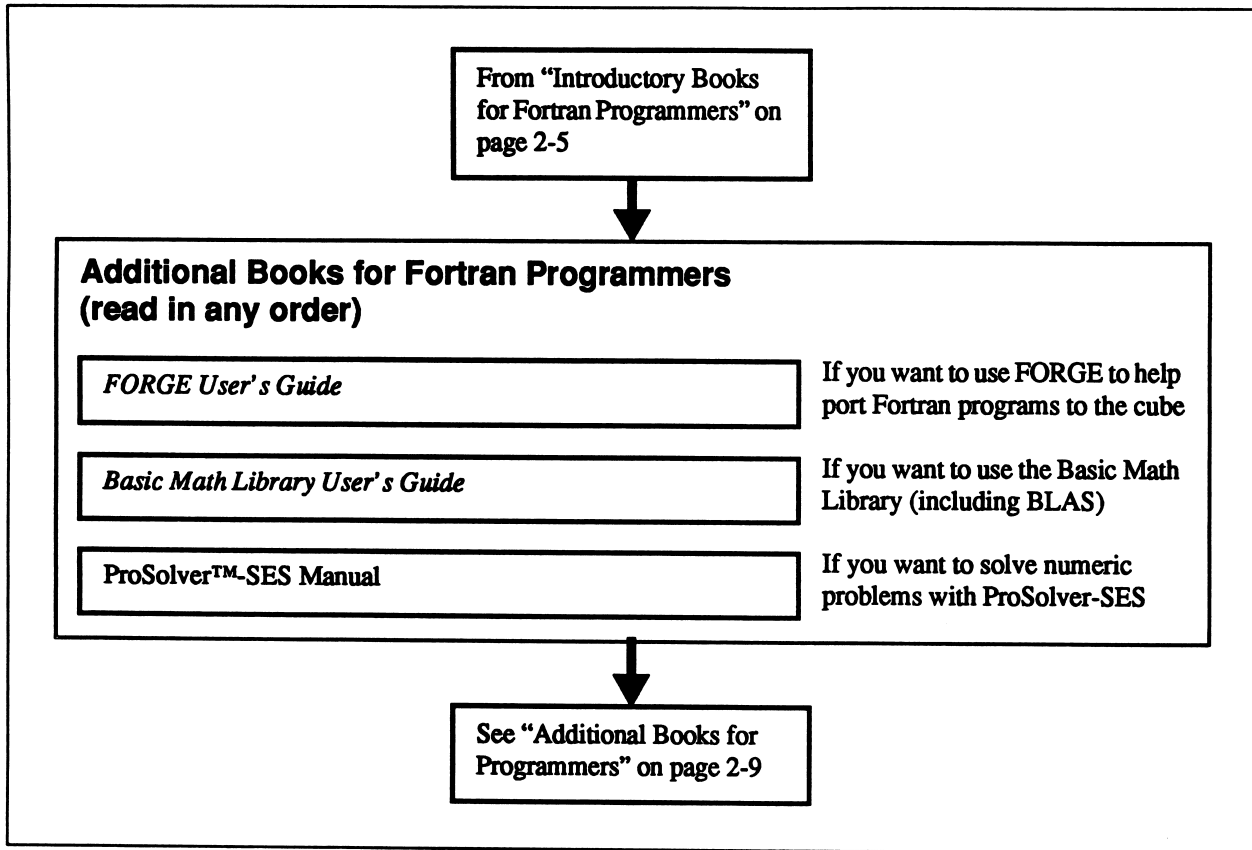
From "Introductory Books for Fortran Programmers" on page 2-5

Additional Books for Fortran Programmers (read in any order)

*FORGE User's Guide*

If you want to use FORGE to help port Fortran programs to the cube

*Basic Math Library User's Guide*

If you want to use the Basic Math Library (including BLAS)

ProSolver™-SES Manual

If you want to solve numeric problems with ProSolver-SES

See "Additional Books for Programmers" on page 2-9